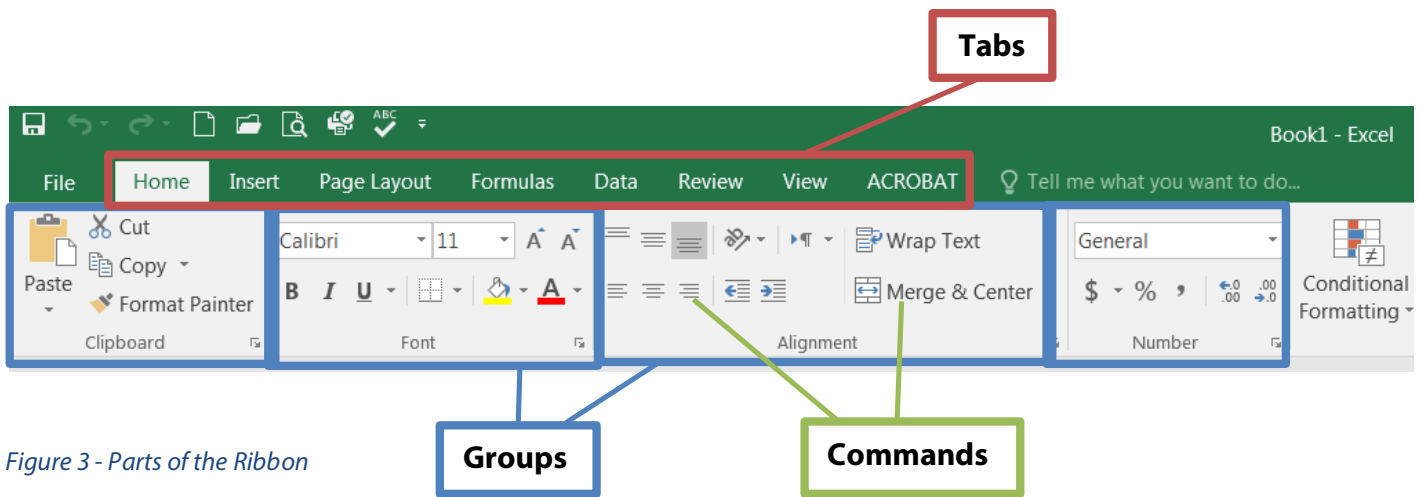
Tabs

Book1 - Excel

File
Home
Insert
Page Layout
Formulas
Data
Review
View
ACROBAT
Tell me what you want to do...

Paste
Cut
Copy
Format Painter
Clipboard

Calibri
11
B I U
Font

Wrap Text
Merge & Center
Alignment

General
$ % ,
Number

Conditional Formatting

Figure 3 - Parts of the Ribbon

Groups

Commands